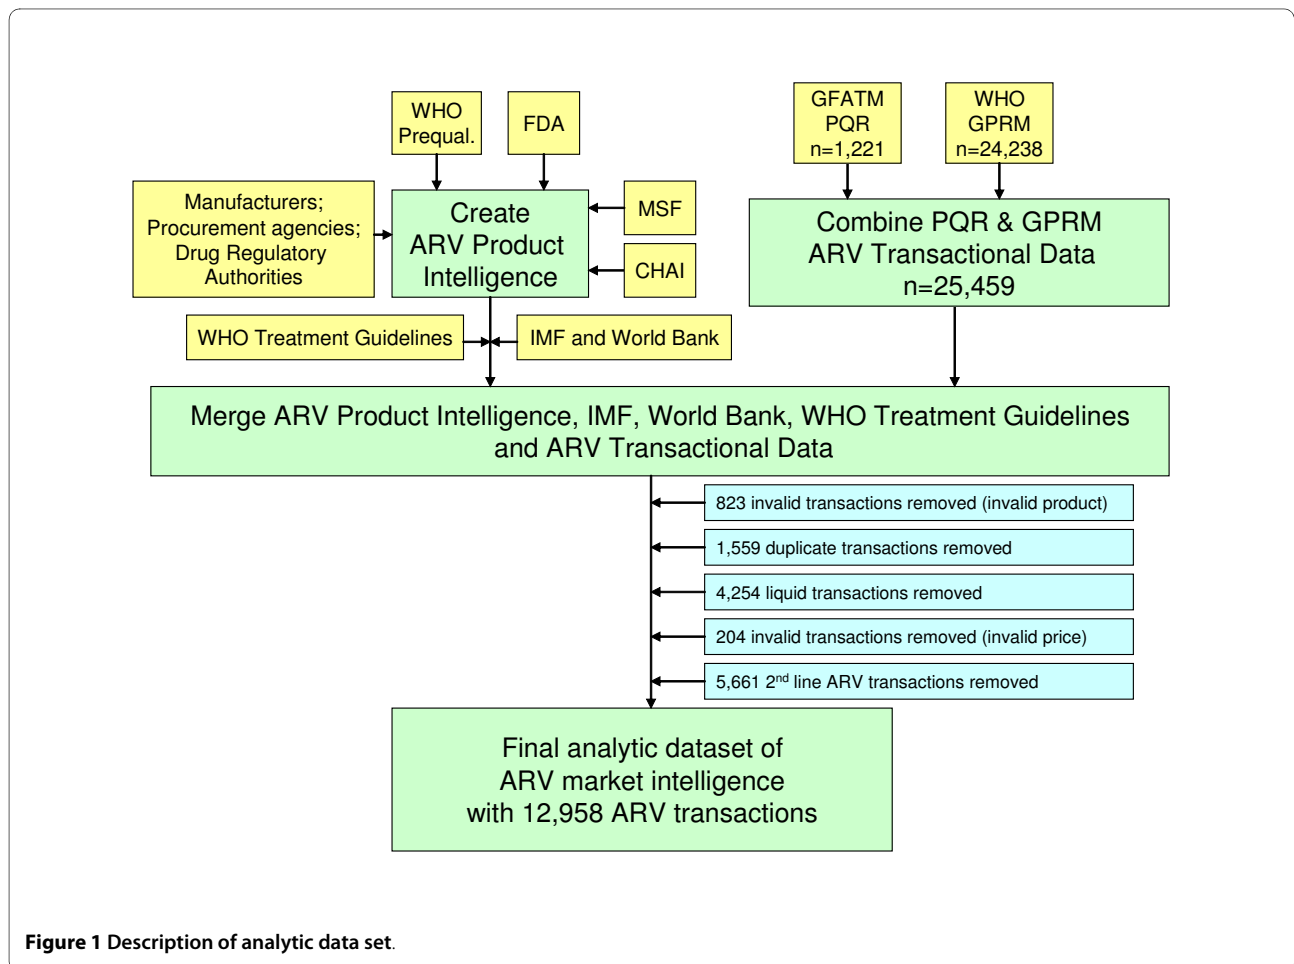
WHO Prequal.

FDA

GFATM PQR n=1,221

WHO GPRM n=24,238

Manufacturers; Procurement agencies; Drug Regulatory Authorities

Create ARV Product Intelligence

MSF

CHAI

Combine PQR & GPRM ARV Transactional Data n=25,459

WHO Treatment Guidelines

IMF and World Bank

Merge ARV Product Intelligence, IMF, World Bank, WHO Treatment Guidelines and ARV Transactional Data

823 invalid transactions removed (invalid product)

1,559 duplicate transactions removed

4,254 liquid transactions removed

204 invalid transactions removed (invalid price)

5,661 $2^{nd}$ line ARV transactions removed

Final analytic dataset of ARV market intelligence with 12,958 ARV transactions

Figure 1 Description of analytic data set.